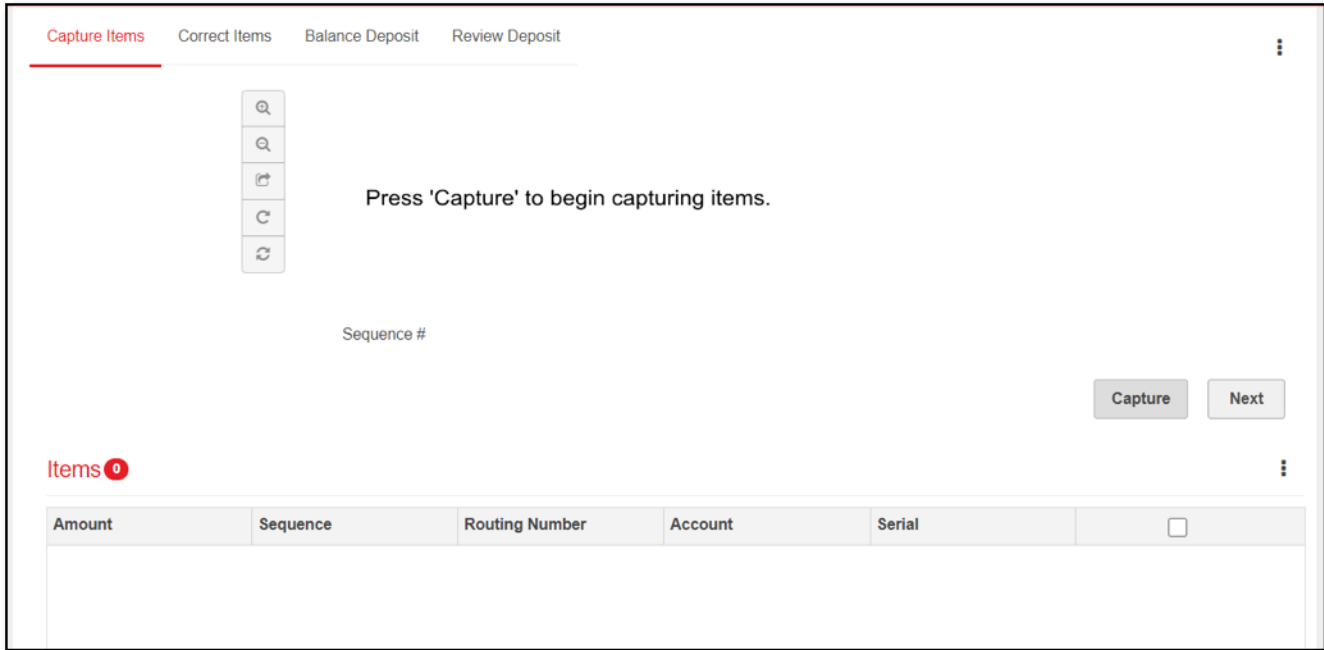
Capture Items Correct Items Balance Deposit Review Deposit

Press 'Capture' to begin capturing items.

Sequence #

Capture Next

Items 0

| Amount | Sequence | Routing Number | Account | Serial | |
|---|---|---|---|---|---|